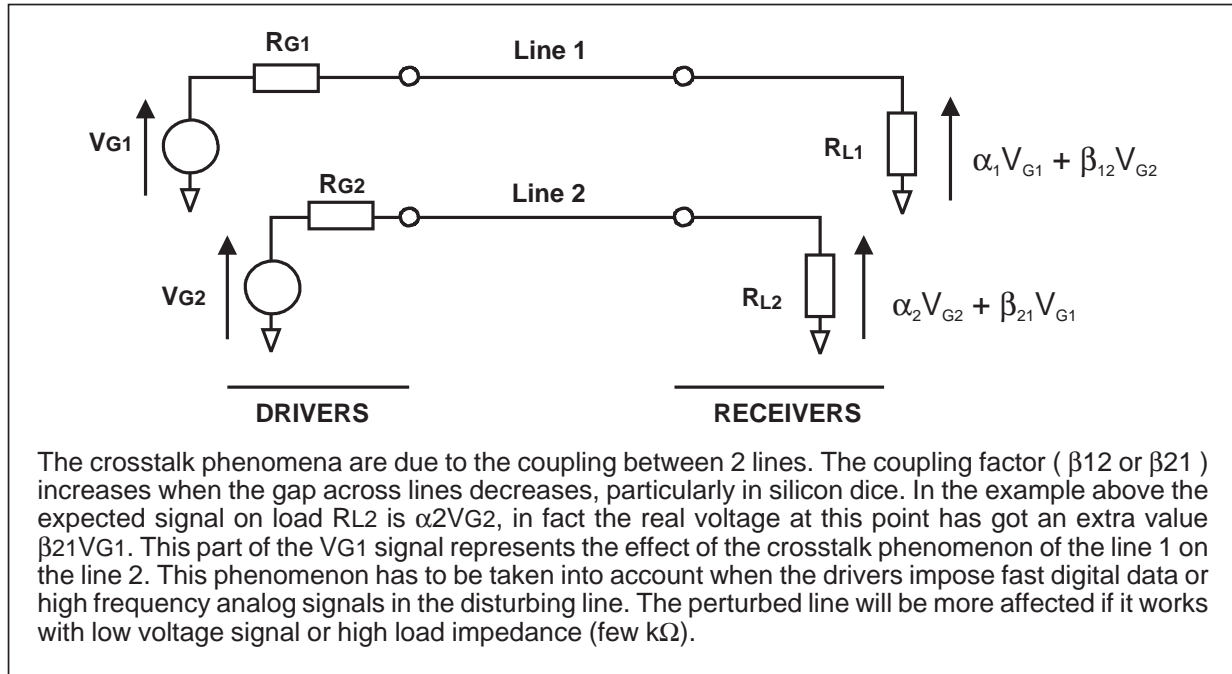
$R_{G1}$

Line 1

$V_{G1}$

$R_{L1}$

$\alpha_1 V_{G1} + \beta_{12} V_{G2}$

$R_{G2}$

Line 2

$V_{G2}$

$R_{L2}$

$\alpha_2 V_{G2} + \beta_{21} V_{G1}$

DRIVERS

RECEIVERS

The crosstalk phenomena are due to the coupling between 2 lines. The coupling factor ( $\beta12$ or $\beta21$ ) increases when the gap across lines decreases, particularly in silicon dice. In the example above the expected signal on load RL2 is $\alpha2$VG2, in fact the real voltage at this point has got an extra value $\beta21$VG1. This part of the VG1 signal represents the effect of the crosstalk phenomenon of the line 1 on the line 2. This phenomenon has to be taken into account when the drivers impose fast digital data or high frequency analog signals in the disturbing line. The perturbed line will be more affected if it works with low voltage signal or high load impedance (few k$\Omega$).